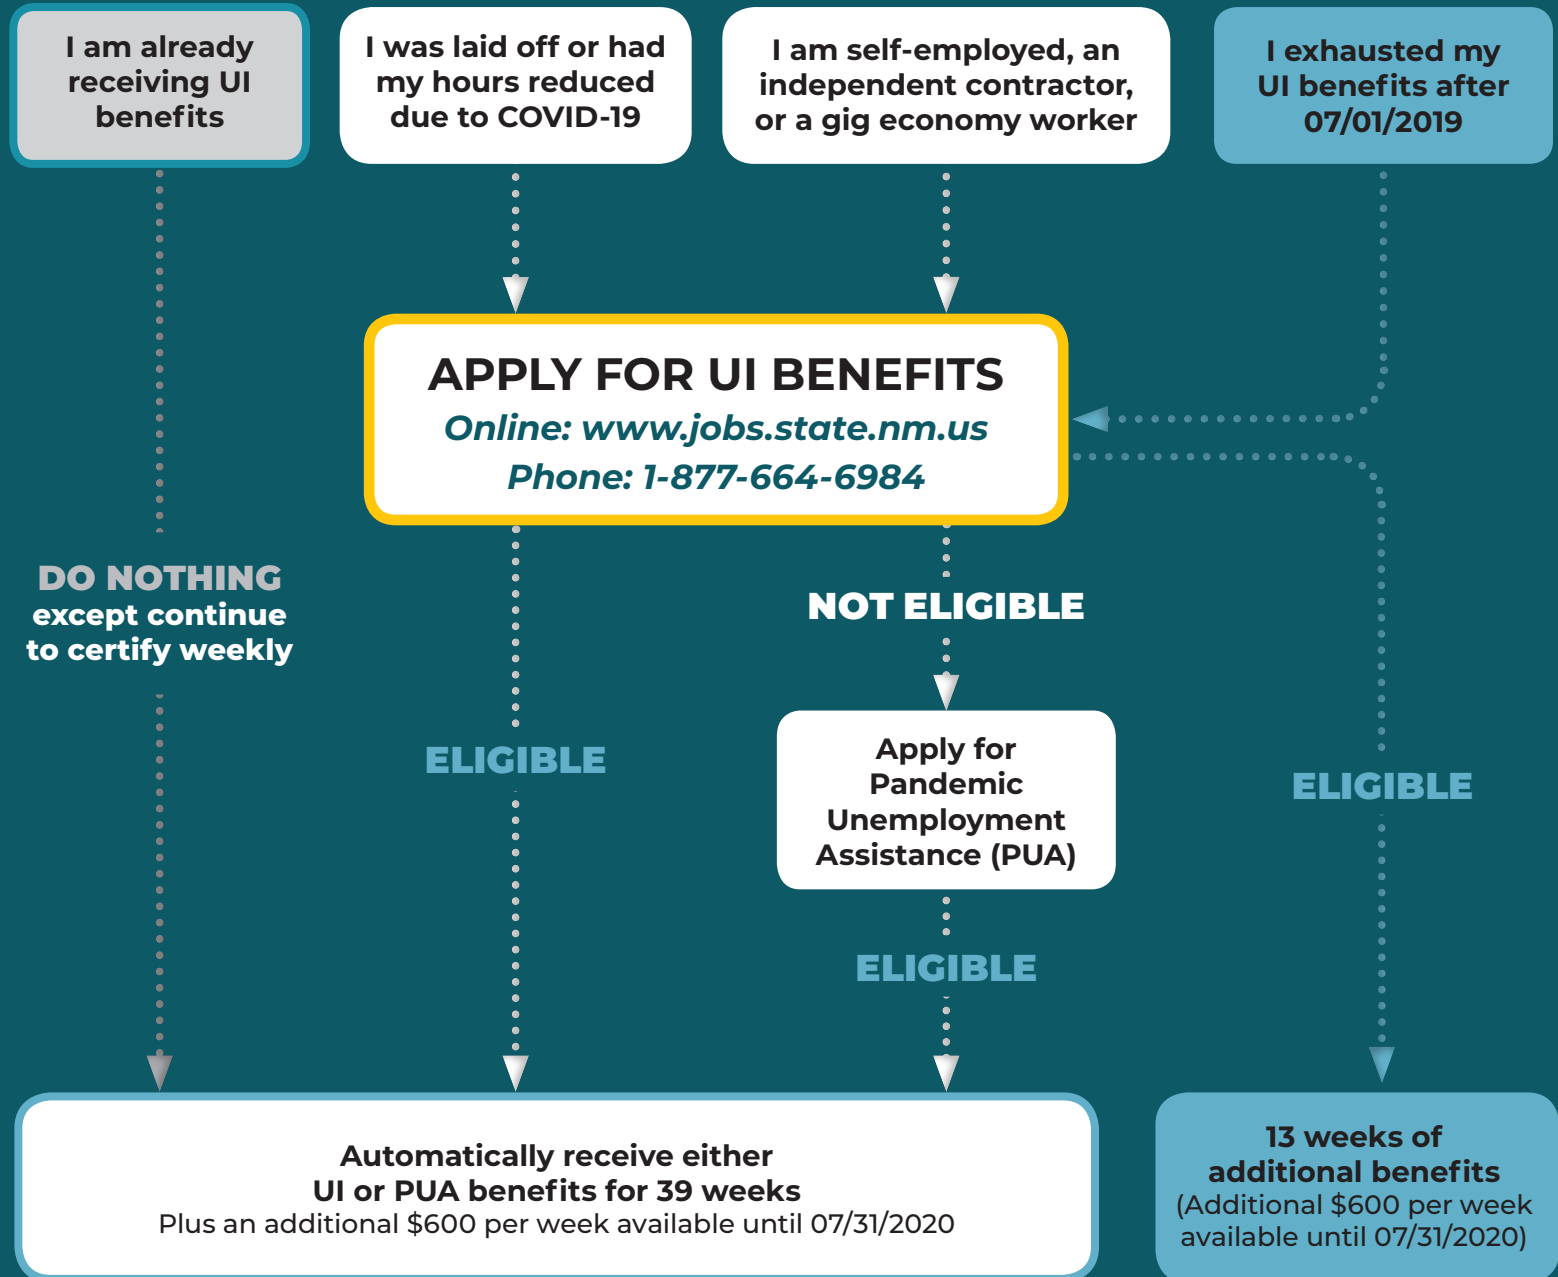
I am already receiving UI benefits

I was laid off or had my hours reduced due to COVID-19

I am self-employed, an independent contractor, or a gig economy worker

I exhausted my UI benefits after 07/01/2019

APPLY FOR UI BENEFITS
Online: www.jobs.state.nm.us
Phone: 1-877-664-6984

DO NOTHING
except continue to certify weekly

NOT ELIGIBLE

ELIGIBLE

Apply for Pandemic Unemployment Assistance (PUA)

ELIGIBLE

ELIGIBLE

Automatically receive either
UI or PUA benefits for 39 weeks
Plus an additional $600 per week available until 07/31/2020

13 weeks of additional benefits
(Additional $600 per week available until 07/31/2020)